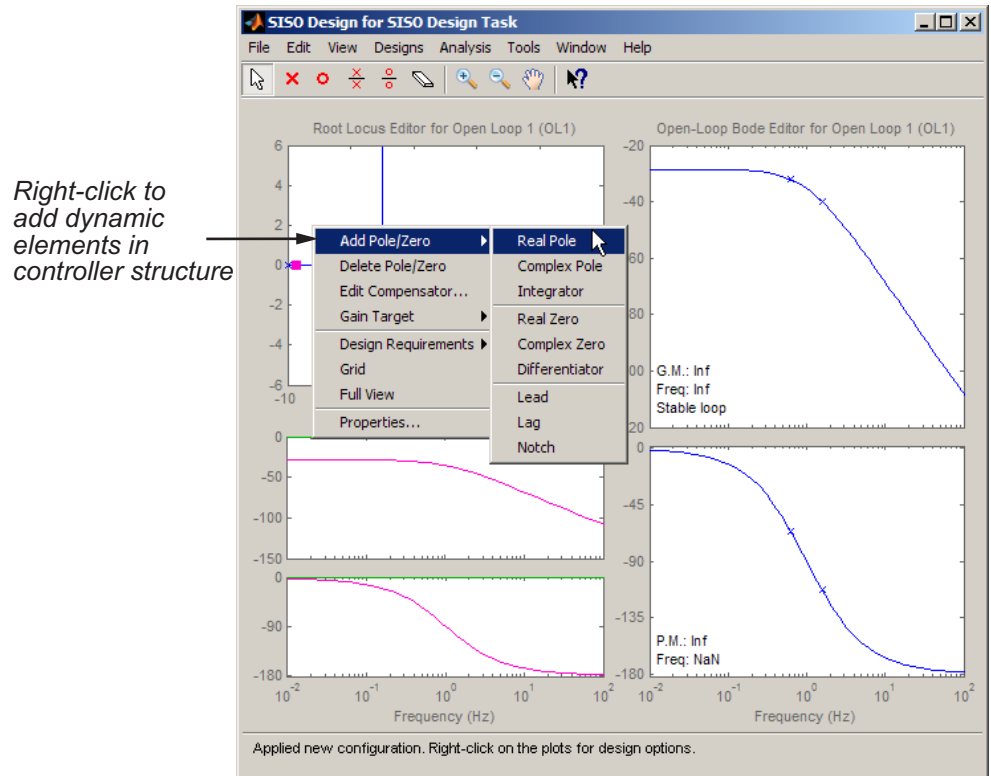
Right-click to add dynamic elements in controller structure

SISO Design for SISO Design Task

File Edit View Designs Analysis Tools Window Help

Root Locus Editor for Open Loop 1 (OL1)

6
4
2
0
-2
-4
-6
-10

Add Pole/Zero
Delete Pole/Zero
Edit Compensator...
Gain Target
Design Requirements
Grid
Full View
Properties...

Real Pole
Complex Pole
Integrator
Real Zero
Complex Zero
Differentiator
Lead
Lag
Notch

0
-50
-100
-150
0
-90
-180
$10^{-2}$ $10^{-1}$ $10^{0}$ $10^{1}$ $10^{2}$
Frequency (Hz)

Open-Loop Bode Editor for Open Loop 1 (OL1)

-20
-40
60
80
00
20
G.M.: Inf
Freq: Inf
Stable loop

0
-45
-90
-135
-180
P.M.: Inf
Freq: NaN
$10^{-2}$ $10^{-1}$ $10^{0}$ $10^{1}$ $10^{2}$
Frequency (Hz)

Applied new configuration. Right-click on the plots for design options.